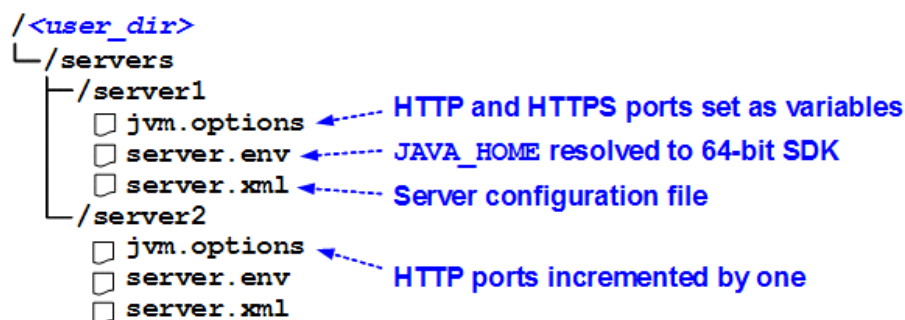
/<user_dir>
/servers
/server1
jvm.options
server.env
server.xml
/server2
jvm.options
server.env
server.xml

HTTP and HTTPS ports set as variables
JAVA_HOME resolved to 64-bit SDK
Server configuration file
HTTP ports incremented by one